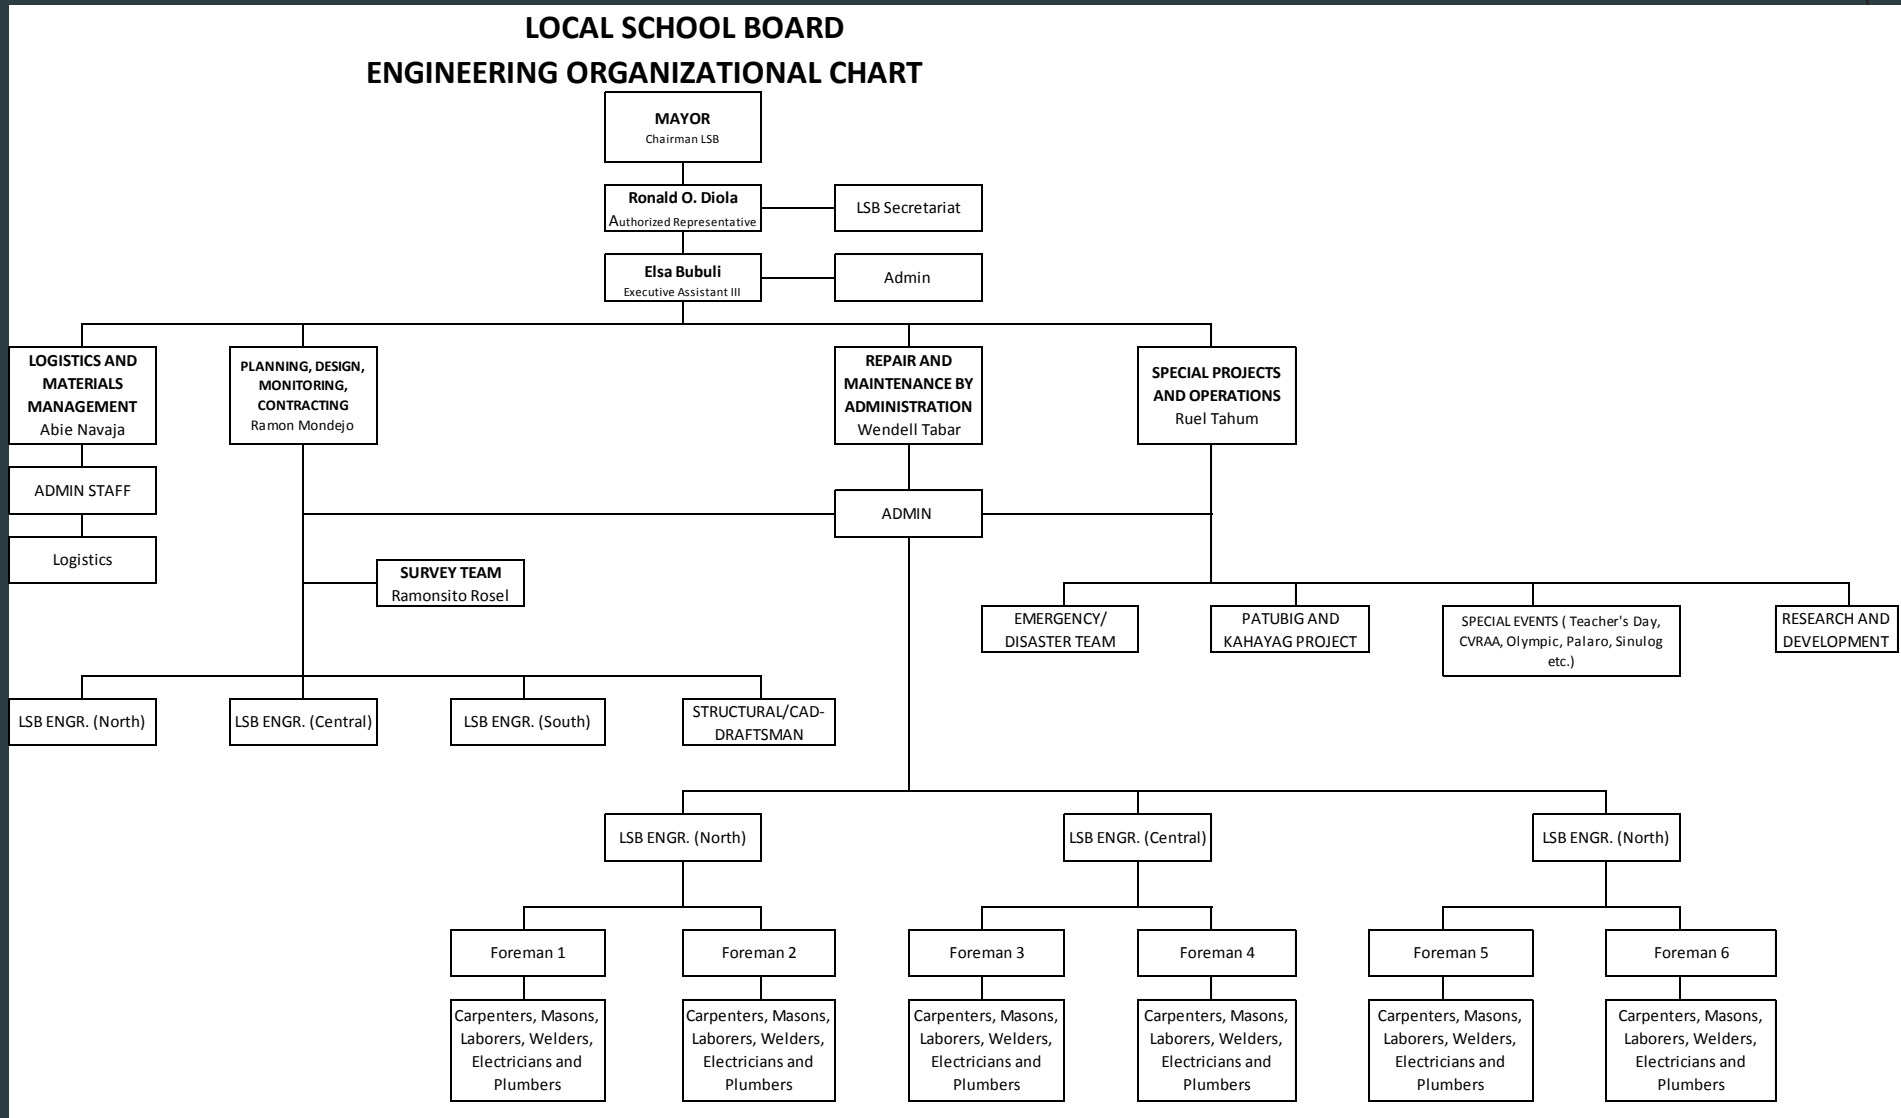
LOCAL SCHOOL BOARD
ENGINEERING ORGANIZATIONAL CHART

MAYOR
Chairman LSB

Ronald O. Diola
Authorized Representative

LSB Secretariat

Elsa Bubuli
Executive Assistant III

Admin

LOGISTICS AND MATERIALS MANAGEMENT
Abie Navaja

PLANNING, DESIGN, MONITORING, CONTRACTING
Ramon Mondejo

REPAIR AND MAINTENANCE BY ADMINISTRATION
Wendell Tabar

SPECIAL PROJECTS AND OPERATIONS
Ruel Tahum

ADMIN STAFF

Logistics

ADMIN

SURVEY TEAM
Ramonsito Rosel

EMERGENCY/ DISASTER TEAM

PATUBIG AND KAHAYAG PROJECT

SPECIAL EVENTS ( Teacher's Day, CVRAA, Olympic, Palaro, Sinulog etc.)

RESEARCH AND DEVELOPMENT

LSB ENGR. (North)

LSB ENGR. (Central)

LSB ENGR. (South)

STRUCTURAL/CAD-DRAFTSMAN

LSB ENGR. (North)

LSB ENGR. (Central)

LSB ENGR. (North)

Foreman 1

Foreman 2

Foreman 3

Foreman 4

Foreman 5

Foreman 6

Carpenters, Masons, Laborers, Welders, Electricians and Plumbers

Carpenters, Masons, Laborers, Welders, Electricians and Plumbers

Carpenters, Masons, Laborers, Welders, Electricians and Plumbers

Carpenters, Masons, Laborers, Welders, Electricians and Plumbers

Carpenters, Masons, Laborers, Welders, Electricians and Plumbers

Carpenters, Masons, Laborers, Welders, Electricians and Plumbers